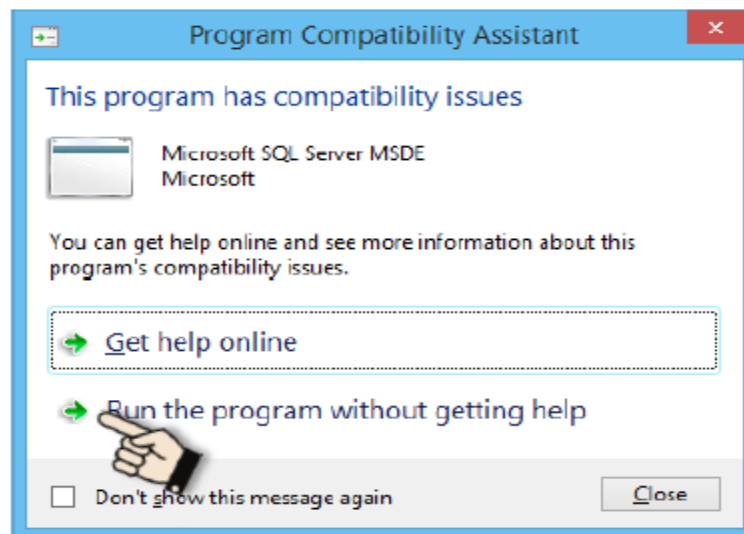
Program Compatibility Assistant

This program has compatibility issues

Microsoft SQL Server MSDE
Microsoft

You can get help online and see more information about this program's compatibility issues.

Get help online

Run the program without getting help

Don't show this message again

Close